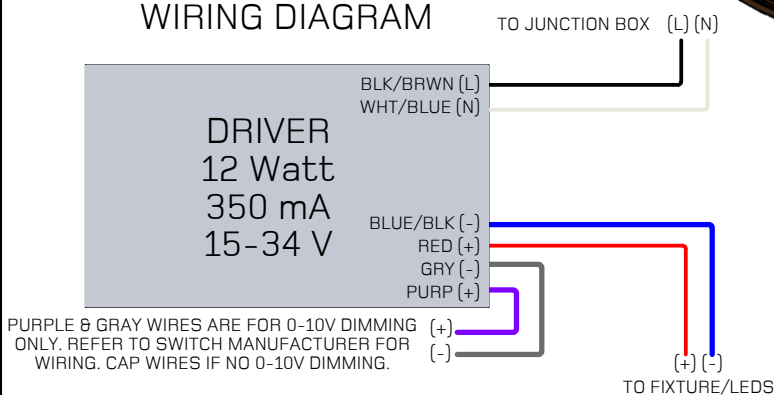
WIRING DIAGRAM

TO JUNCTION BOX (L) (N)

BLK/BRWN (L)
WHT/BLUE (N)

DRIVER
12 Watt
350 mA
15-34 V

BLUE/BLK (-)
RED (+)
GRY (-)
PURP (+)

PURPLE & GRAY WIRES ARE FOR 0-10V DIMMING ONLY. REFER TO SWITCH MANUFACTURER FOR WIRING. CAP WIRES IF NO 0-10V DIMMING.

(+)
(-)

(+) (-)
TO FIXTURE/LEDS